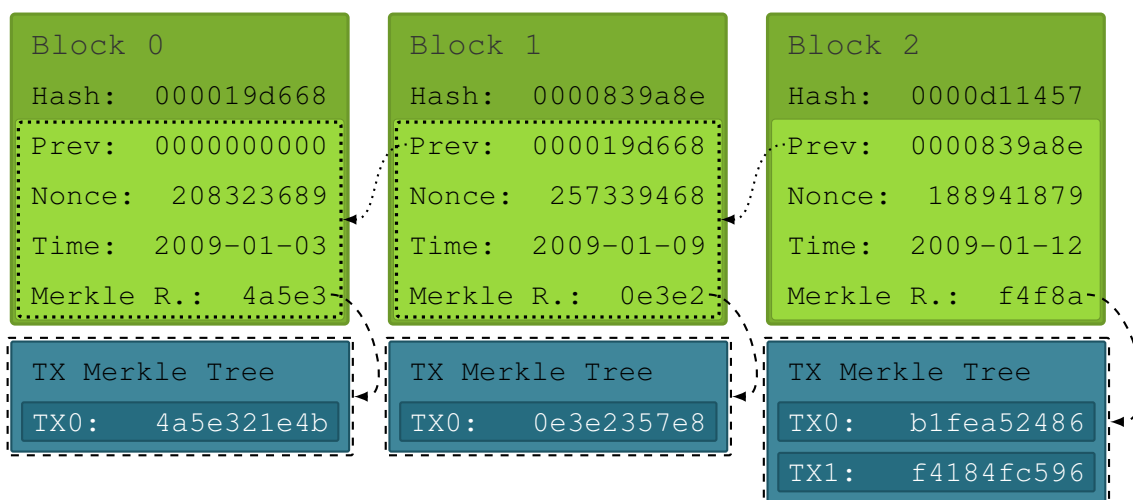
Block 0
Hash: 000019d668
Prev: 0000000000
Nonce: 208323689
Time: 2009-01-03
Merkle R.: 4a5e3

TX Merkle Tree
TX0: 4a5e321e4b

Block 1
Hash: 0000839a8e
Prev: 000019d668
Nonce: 257339468
Time: 2009-01-09
Merkle R.: 0e3e2

TX Merkle Tree
TX0: 0e3e2357e8

Block 2
Hash: 0000d11457
Prev: 0000839a8e
Nonce: 188941879
Time: 2009-01-12
Merkle R.: f4f8a

TX Merkle Tree
TX0: b1fea52486
TX1: f4184fc596